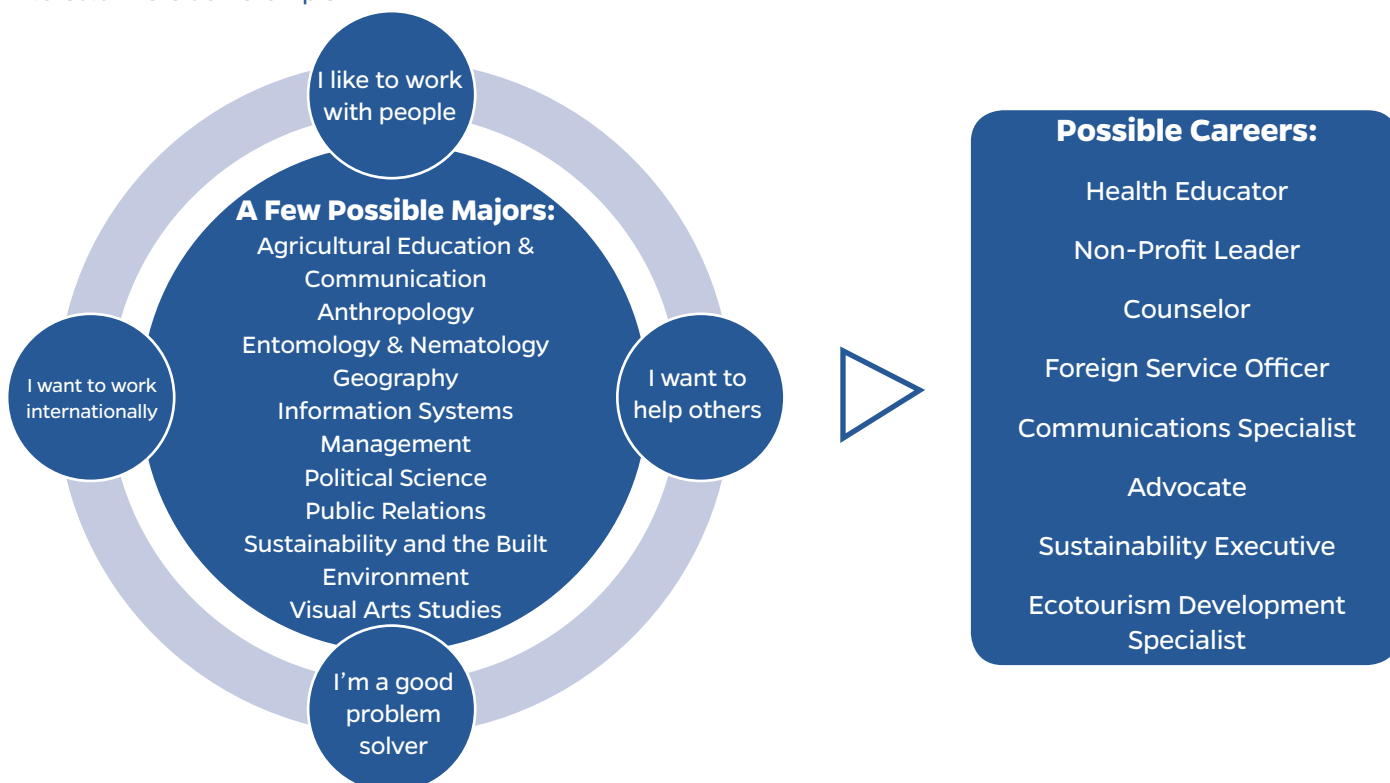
I like to work with people

I want to work internationally

I want to help others

I'm a good problem solver

A Few Possible Majors:
Agricultural Education & Communication
Anthropology
Entomology & Nematology
Geography
Information Systems Management
Political Science
Public Relations
Sustainability and the Built Environment
Visual Arts Studies

Possible Careers:
Health Educator
Non-Profit Leader
Counselor
Foreign Service Officer
Communications Specialist
Advocate
Sustainability Executive
Ecotourism Development Specialist